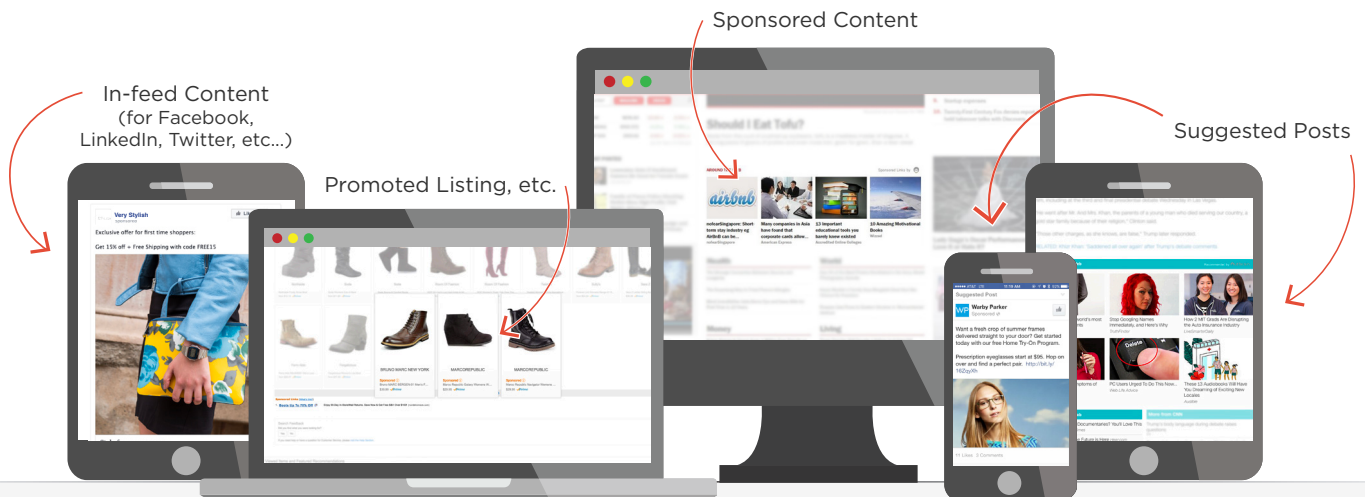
Sponsored Content

In-feed Content
(for Facebook, LinkedIn, Twitter, etc...)

Promoted Listing, etc.

Suggested Posts

Very Stylish
Sponsored

Exclusive offer for first time shoppers:

Get 15% off + Free Shipping with code FREE15

Should I Eat Tofu?

airbnb

BRUNO MARC NEW YORK

MARCOREPUBLIC

MARCOREPUBLIC

Suggested Post

Warby Parker
Sponsored

Want a fresh crop of summer frames delivered straight to your door? Get started today with our free Home Try-On Program.

Prescription eyeglasses start at $95. Hop on over and find a perfect pair. http://bit.ly/16Zgyth

How 2 MIT Grads Are Disrupting the Auto Insurance Industry

Stop Googling Names Immediately, and Here's Why

PC Users Urged To Do This Now

These 13 Audiobooks Will Have You Dreaming of Exciting New Locales